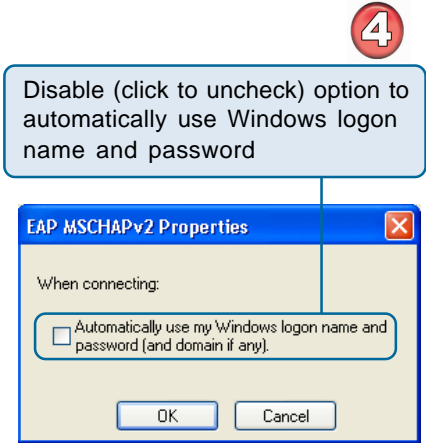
4

Disable (click to uncheck) option to automatically use Windows logon name and password

EAP MSCHAPv2 Properties

When connecting:

Automatically use my Windows logon name and password (and domain if any).

OK

Cancel